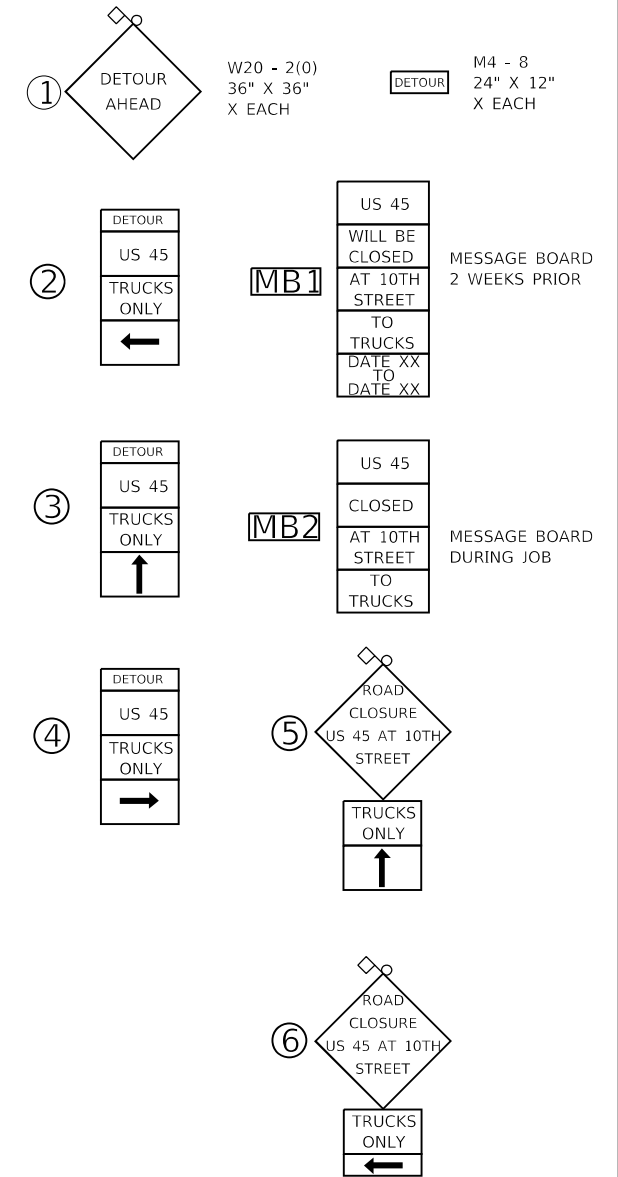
①
DETOUR AHEAD

W20 - 2(0)
36" X 36"
X EACH

DETOUR

M4 - 8
24" X 12"
X EACH

②
DETOUR
US 45
TRUCKS ONLY

MB1

US 45
WILL BE CLOSED
AT 10TH STREET
TO TRUCKS
DATE XX TO DATE XX

MESSAGE BOARD
2 WEEKS PRIOR

③
DETOUR
US 45
TRUCKS ONLY

MB2

US 45
CLOSED
AT 10TH STREET
TO TRUCKS

MESSAGE BOARD
DURING JOB

④
DETOUR
US 45
TRUCKS ONLY

⑤
ROAD CLOSURE US 45 AT 10TH STREET
TRUCKS ONLY

⑥
ROAD CLOSURE US 45 AT 10TH STREET
TRUCKS ONLY